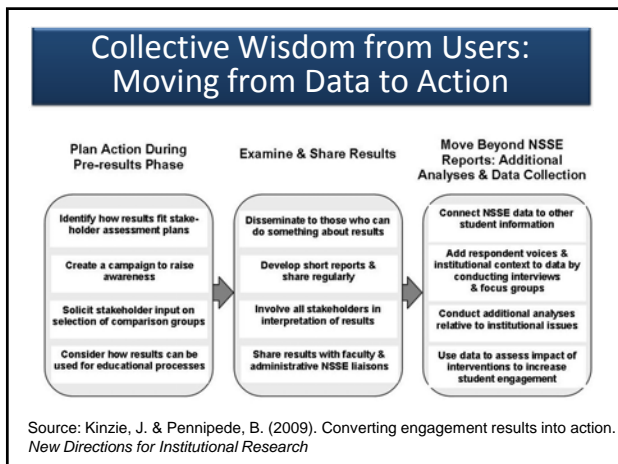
Collective Wisdom from Users: Moving from Data to Action

Plan Action During Pre-results Phase

Identify how results fit stakeholder assessment plans

Create a campaign to raise awareness

Solicit stakeholder input on selection of comparison groups

Consider how results can be used for educational processes

Examine & Share Results

Disseminate to those who can do something about results

Develop short reports & share regularly

Involve all stakeholders in interpretation of results

Share results with faculty & administrative NSSE liaisons

Move Beyond NSSE Reports: Additional Analyses & Data Collection

Connect NSSE data to other student information

Add respondent voices & institutional context to data by conducting interviews & focus groups

Conduct additional analyses relative to institutional issues

Use data to assess impact of interventions to increase student engagement

Source: Kinzie, J. & Pennipede, B. (2009). Converting engagement results into action. *New Directions for Institutional Research*